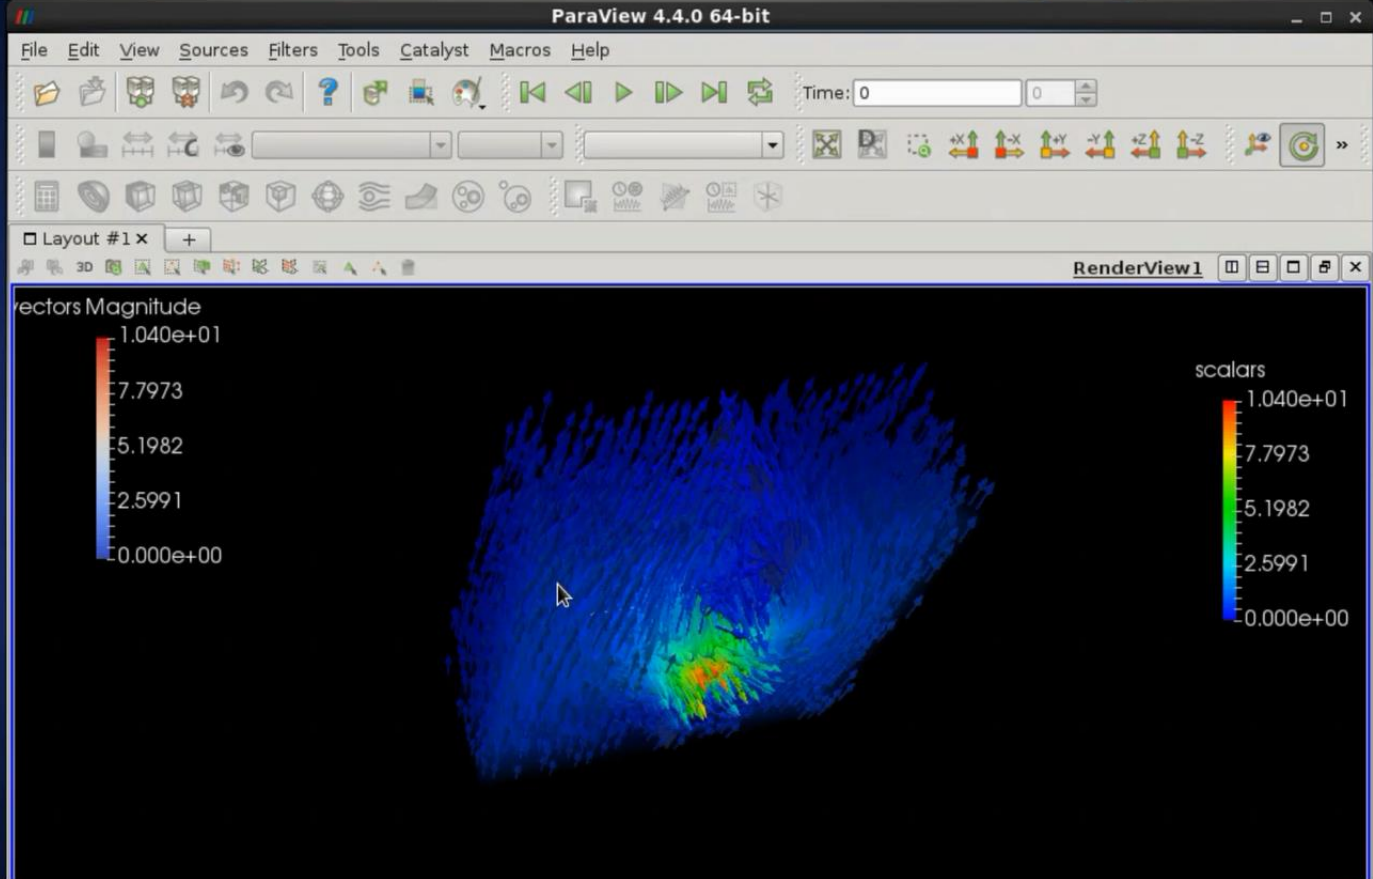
ParaView 4.4.0 64-bit

File Edit View Sources Filters Tools Catalyst Macros Help

Time: 0 0

Layout #1 × +

3D

RenderView1

rectors Magnitude
1.040e+01
7.7973
5.1982
2.5991
0.000e+00

scalars
1.040e+01
7.7973
5.1982
2.5991
0.000e+00